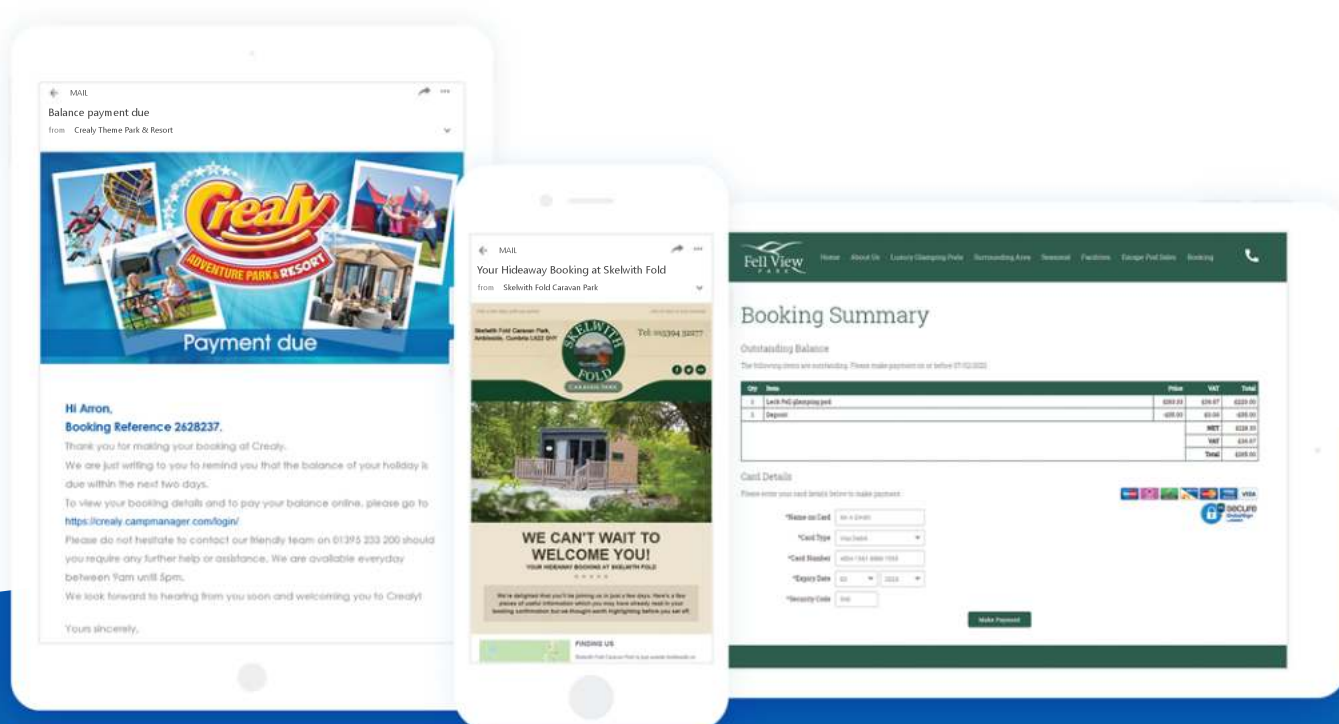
MAIL

Balance payment due

from Crealy Theme Park & Resort

Crealy
ADVENTURE PARK & RESORT

Payment due

Hi Arron,
Booking Reference 2628237.

Thank you for making your booking at Crealy.

We are just writing to you to remind you that the balance of your holiday is due within the next two days.

To view your booking details and to pay your balance online, please go to https://crealy.campmanager.com/login/

Please do not hesitate to contact our friendly team on 01395 233 200 should you require any further help or assistance. We are available everyday between 9am until 5pm.

We look forward to hearing from you soon and welcoming you to Crealy!

Yours sincerely,

MAIL

Your Hideaway Booking at Skelwith Fold

from Skelwith Fold Caravan Park

Skelwith Fold Caravan Park, Ambleside, Cumbria LA22 0HT

Tel: 015394 32277

SKELWITH FOLD
CARAVAN PARK

WE CAN'T WAIT TO WELCOME YOU!

YOUR HIDEAWAY BOOKING AT SKELWITH FOLD

We're delighted that you'll be joining us in just a few days. Here's a few pieces of useful information which you may have already read in your booking confirmation but we thought worth highlighting before you set off.

FINDING US

Skelwith Fold Caravan Park is just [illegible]

Fell View PARK

Home About Us Luxury Glamping Pods Surrounding Area Seasonal Facilities Escape Pod Sales Booking

Booking Summary

Outstanding Balance

The following items are outstanding. Please make payment on or before 07.02.2020.

| Qty | Item | Price | VAT | Total |
|---|---|---|---|---|
| 1 | Leck Fell glamping pod | £260.00 | £26.67 | £220.00 |
| 1 | Deposit | -£05.00 | £0.00 | -£05.00 |
| | | | NET | £128.33 |
| | | | VAT | £26.67 |
| | | | Total | £165.00 |

Card Details

Please enter your card details below to make payment.

*Name on Card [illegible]

*Card Type Visa Debit

*Card Number 4854 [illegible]

*Expiry Date 02 2018

*Security Code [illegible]

VISA

secure

Make Payment